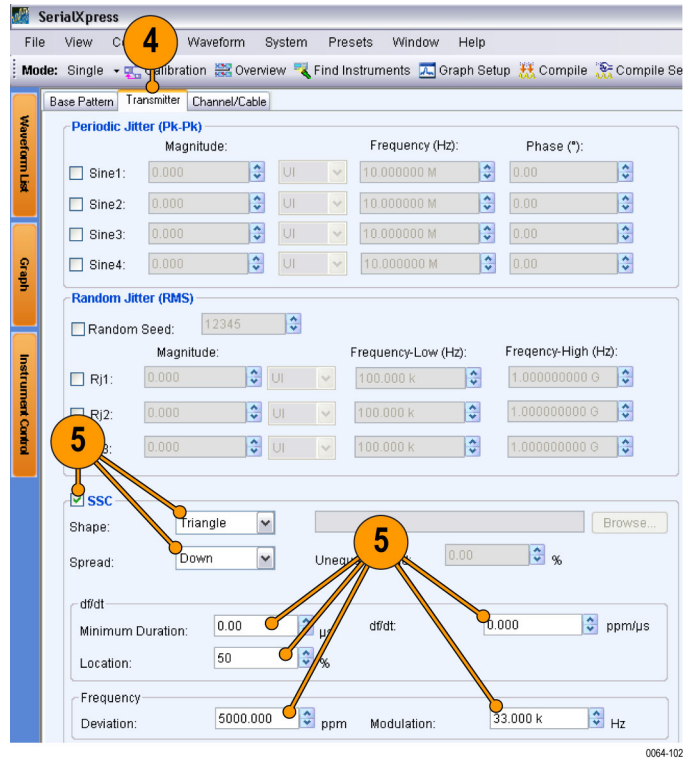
SerialXpress

File View C 4 Waveform System Presets Window Help

Mode: Single Calibration Overview Find Instruments Graph Setup Compile Compile Se

Waveform List

Graph

Instrument Control

Base Pattern Transmitter Channel/Cable

Periodic Jitter (Pk-Pk)

Magnitude: Frequency (Hz): Phase (°):

Sine1: 0.000 UI 10.000000 M 0.00

Sine2: 0.000 UI 10.000000 M 0.00

Sine3: 0.000 UI 10.000000 M 0.00

Sine4: 0.000 UI 10.000000 M 0.00

Random Jitter (RMS)

Random Seed: 12345

Magnitude: Frequency-Low (Hz): Freqency-High (Hz):

Rj1: 0.000 UI 100.000 k 1.000000000 G

Rj2: 0.000 UI 100.000 k 1.000000000 G

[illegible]3: 0.000 UI 100.000 k 1.000000000 G

5

SSC

Shape: Triangle Browse...

Spread: Down Uneq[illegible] 0.00 %

5

df/dt

Minimum Duration: 0.00 µ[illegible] df/dt: 0.000 ppm/µs

Location: 50 %

Frequency

Deviation: 5000.000 ppm Modulation: 33.000 k Hz

0064-102